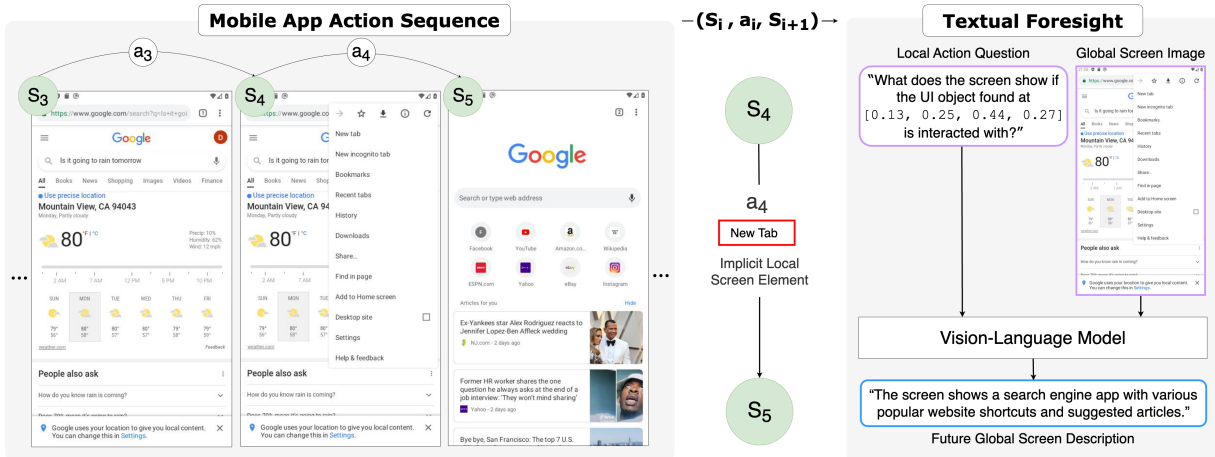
Mobile App Action Sequence

$(S_i, a_i, S_{i+1})$

Textual Foresight

$a_3$ $a_4$

$S_3$ $S_4$ $S_5$

https://www.google.com/search?q=is+it+goi

Google

Is it going to rain tomorrow

All Books News Shopping Images Videos Finance

Use precise location

Mountain View, CA 94043

Monday, Partly cloudy

80°F | °C

Precip: 10%
Humidity: 62%
Wind: 12 mph

SUN MON TUE WED THU FRI

weather.com Feedback

People also ask

How do you know rain is coming?

Google uses your location to give you local content. You can change this in Settings.

New tab
New incognito tab
Bookmarks
Recent tabs
History
Downloads
Share...
Find in page
Add to Home screen
Desktop site
Settings
Help & feedback

Mountain View, CA

80°

Google

Search or type web address

Facebook YouTube Amazon.co... Wikipedia
ESPN.com Yahoo eBay Instagram

Articles for you Hide

Ex-Yankees star Alex Rodriguez reacts to Jennifer Lopez-Ben Affleck wedding
NJ.com - 2 days ago

Former HR worker shares the one question he always asks at the end of a job interview: 'They won't mind sharing'
Yahoo - 2 days ago

Bye bye, San Francisco: The top 7 U.S.

...

$S_4$

$a_4$

New Tab

Implicit Local Screen Element

$S_5$

Local Action Question

"What does the screen show if the UI object found at [0.13, 0.25, 0.44, 0.27] is interacted with?"

Global Screen Image

Vision-Language Model

"The screen shows a search engine app with various popular website shortcuts and suggested articles."

Future Global Screen Description